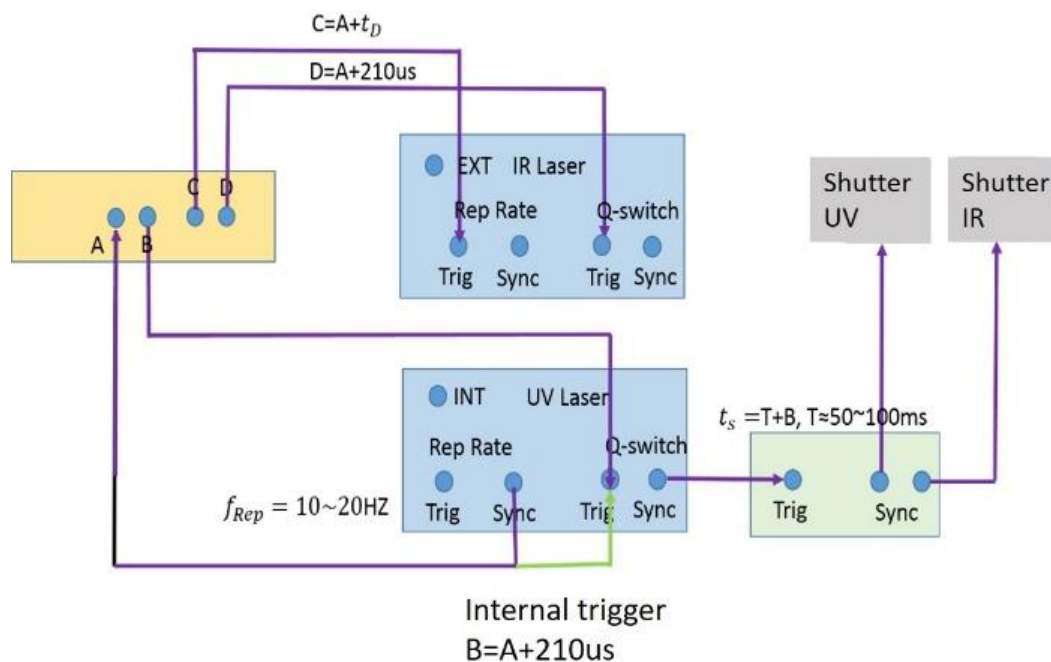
C=A+$t_D$

D=A+210us

C D

A B

EXT IR Laser

Rep Rate

Q-switch

Trig Sync

Trig Sync

Shutter UV

Shutter IR

INT UV Laser

Rep Rate

Q-switch

Trig Sync

Trig Sync

$f_{Rep}$ = 10~20HZ

$t_s$ =T+B, T≈50~100ms

Trig

Sync

Internal trigger
B=A+210us